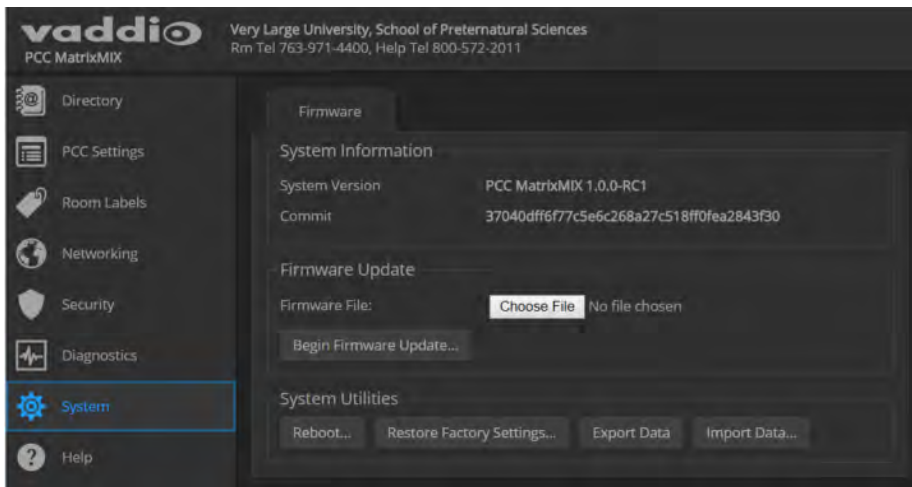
vaddio
PCC MatrixMIX

Very Large University, School of Preternatural Sciences
Rm Tel 763-971-4400, Help Tel 800-572-2011

Directory
PCC Settings
Room Labels
Networking
Security
Diagnostics
System
Help

Firmware

System Information

System Version PCC MatrixMIX 1.0.0-RC1
Commit 37040dff6f77c5e6c268a27c518ff0fea2843f30

Firmware Update

Firmware File: Choose File No file chosen

Begin Firmware Update...

System Utilities

Reboot... Restore Factory Settings... Export Data Import Data...